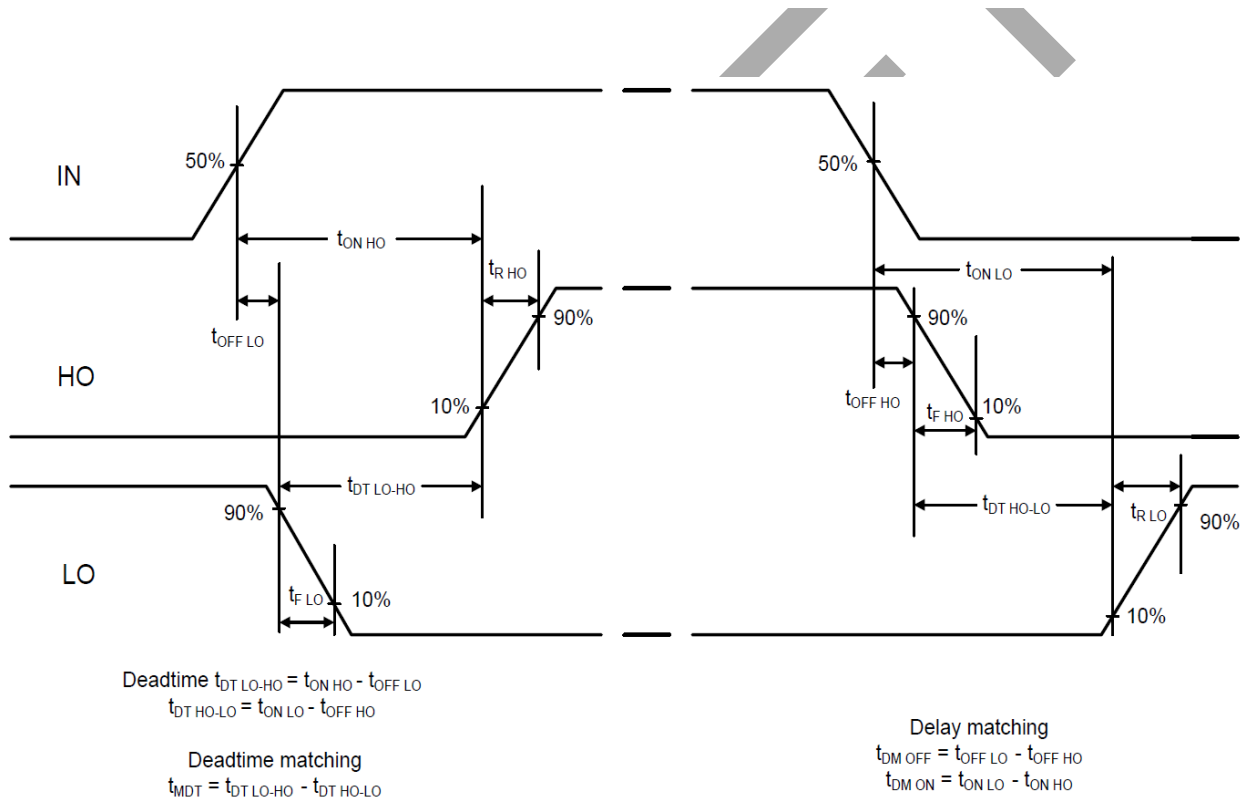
IN

50%

$t_{ON\ HO}$

$t_{OFF\ LO}$

$t_{R\ HO}$

90%

HO

10%

$t_{DT\ LO\text{-}HO}$

90%

LO

$t_{F\ LO}$

10%

50%

$t_{ON\ LO}$

90%

$t_{OFF\ HO}$

$t_{F\ HO}$

10%

$t_{DT\ HO\text{-}LO}$

$t_{R\ LO}$

90%

10%

Deadtime $t_{DT\ LO\text{-}HO} = t_{ON\ HO} - t_{OFF\ LO}$
$t_{DT\ HO\text{-}LO} = t_{ON\ LO} - t_{OFF\ HO}$

Deadtime matching
$t_{MDT} = t_{DT\ LO\text{-}HO} - t_{DT\ HO\text{-}LO}$

Delay matching
$t_{DM\ OFF} = t_{OFF\ LO} - t_{OFF\ HO}$
$t_{DM\ ON} = t_{ON\ LO} - t_{ON\ HO}$